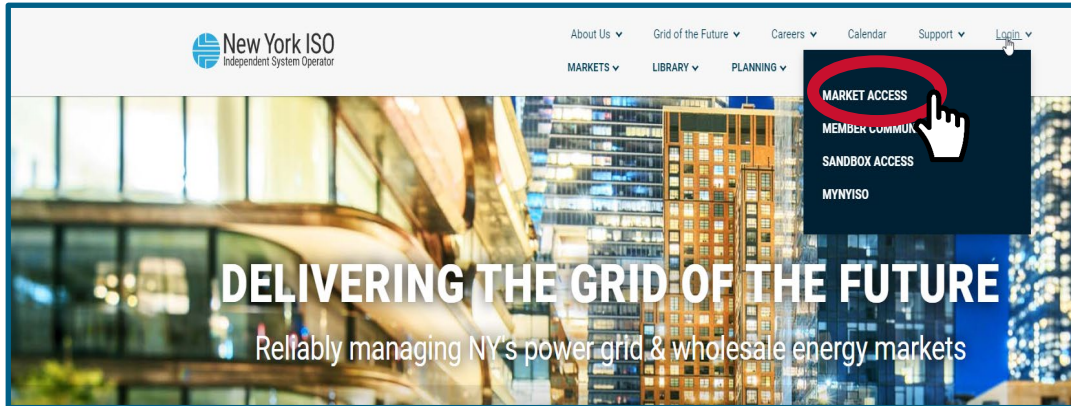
New York ISO
Independent System Operator

About Us Grid of the Future Careers Calendar Support Login

MARKETS LIBRARY PLANNING

MARKET ACCESS
MEMBER COMMU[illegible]
SANDBOX ACCESS
MYNYISO

DELIVERING THE GRID OF THE FUTURE

Reliably managing NY's power grid & wholesale energy markets